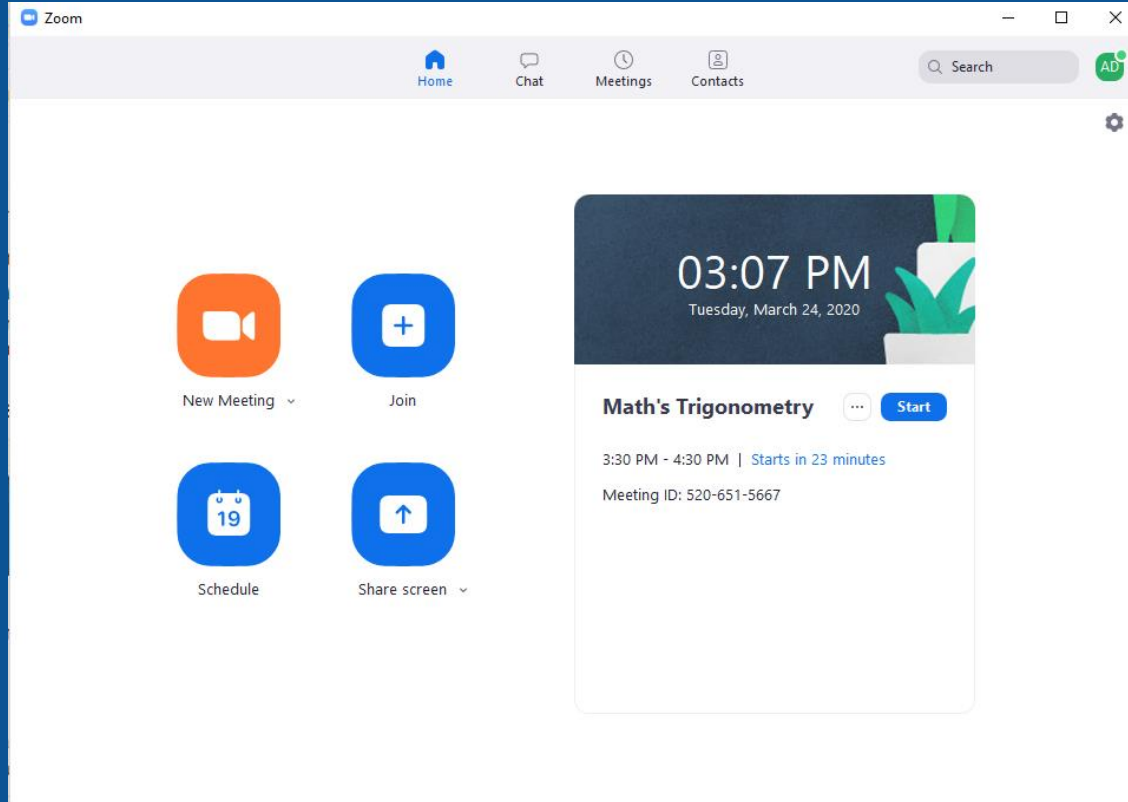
Zoom

Home
Chat
Meetings
Contacts

Search

AD

New Meeting
Join

19
Schedule
Share screen

03:07 PM
Tuesday, March 24, 2020

Math's Trigonometry
···
Start

3:30 PM - 4:30 PM | Starts in 23 minutes

Meeting ID: 520-651-5667